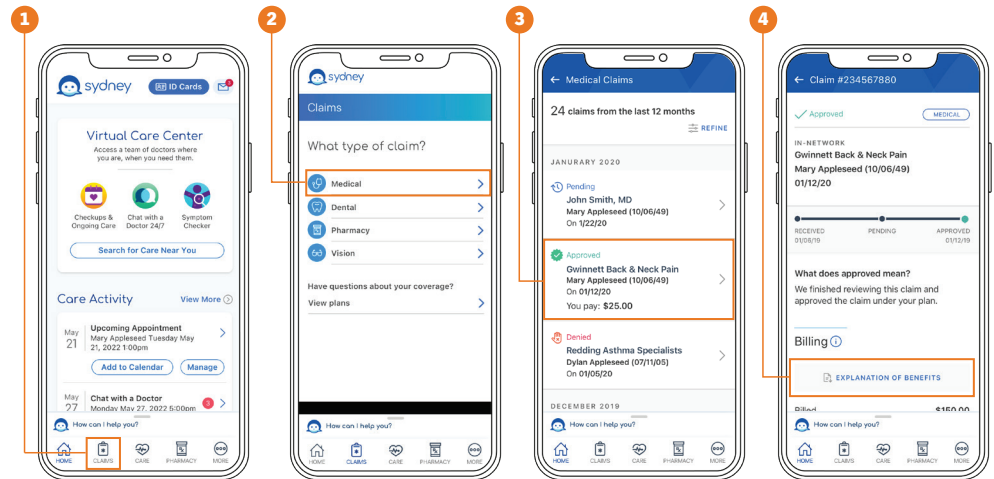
1

sydney
ID Cards
2

Virtual Care Center
Access a team of doctors where you are, when you need them.

Checkups & Ongoing Care
Chat with a Doctor 24/7
Symptom Checker

Search for Care Near You

Care Activity
View More

May 21
Upcoming Appointment
Mary Appleseed Tuesday May 21, 2022 1:00pm
Add to Calendar
Manage

May 27
Chat with a Doctor
Monday May 27, 2022 5:00pm
3

How can I help you?
HOME CLAIMS CARE PHARMACY MORE

2

sydney
Claims
What type of claim?
Medical
Dental
Pharmacy
Vision
Have questions about your coverage?
View plans

How can I help you?
HOME CLAIMS CARE PHARMACY MORE

3

Medical Claims
24 claims from the last 12 months
REFINE
JANUARY 2020
Pending
John Smith, MD
Mary Appleseed (10/06/49)
On 1/22/20
Approved
Gwinnett Back & Neck Pain
Mary Appleseed (10/06/49)
On 01/12/20
You pay: $25.00
Denied
Redding Asthma Specialists
Dylan Appleseed (07/11/05)
On 01/05/20
DECEMBER 2019

How can I help you?
HOME CLAIMS CARE PHARMACY MORE

4

Claim #234567880
Approved
MEDICAL
IN-NETWORK
Gwinnett Back & Neck Pain
Mary Appleseed (10/06/49)
01/12/20
RECEIVED 01/05/19
PENDING
APPROVED 01/12/19
What does approved mean?
We finished reviewing this claim and approved the claim under your plan.
Billing
EXPLANATION OF BENEFITS
Billed $150.00

How can I help you?
HOME CLAIMS CARE PHARMACY MORE